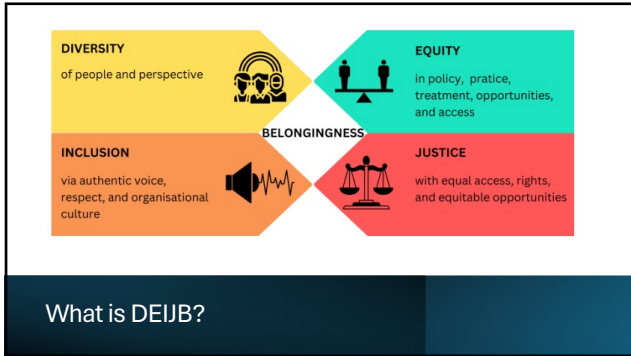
DIVERSITY
of people and perspective

EQUITY
in policy, pratice, treatment, opportunities, and access

BELONGINGNESS

INCLUSION
via authentic voice, respect, and organisational culture

JUSTICE
with equal access, rights, and equitable opportunities

What is DEIJB?